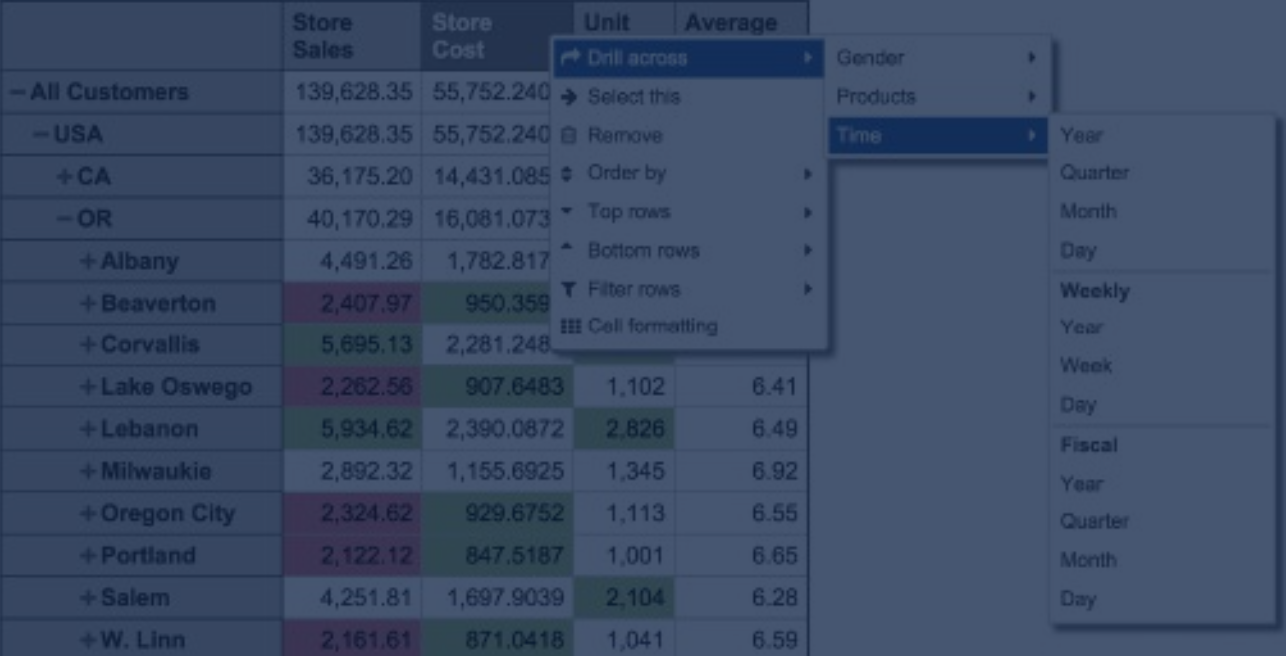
| | Store Sales | Store Cost | Unit | Average |
|---|---|---|---|---|
| − All Customers | 139,628.35 | 55,752.240 | | |
| − USA | 139,628.35 | 55,752.240 | | |
| + CA | 36,175.20 | 14,431.085 | | |
| − OR | 40,170.29 | 16,081.073 | | |
| + Albany | 4,491.26 | 1,782.817 | | |
| + Beaverton | 2,407.97 | 950.359 | | |
| + Corvallis | 5,695.13 | 2,281.248 | | |
| + Lake Oswego | 2,262.56 | 907.6483 | 1,102 | 6.41 |
| + Lebanon | 5,934.62 | 2,390.0872 | 2,826 | 6.49 |
| + Milwaukie | 2,892.32 | 1,155.6925 | 1,345 | 6.92 |
| + Oregon City | 2,324.62 | 929.6752 | 1,113 | 6.55 |
| + Portland | 2,122.12 | 847.5187 | 1,001 | 6.65 |
| + Salem | 4,251.81 | 1,697.9039 | 2,104 | 6.28 |
| + W. Linn | 2,161.61 | 871.0418 | 1,041 | 6.59 |

Drill across
Select this
Remove
Order by
Top rows
Bottom rows
Filter rows
Cell formatting

Gender
Products
Time

Year
Quarter
Month
Day
Weekly
Year
Week
Day
Fiscal
Year
Quarter
Month
Day